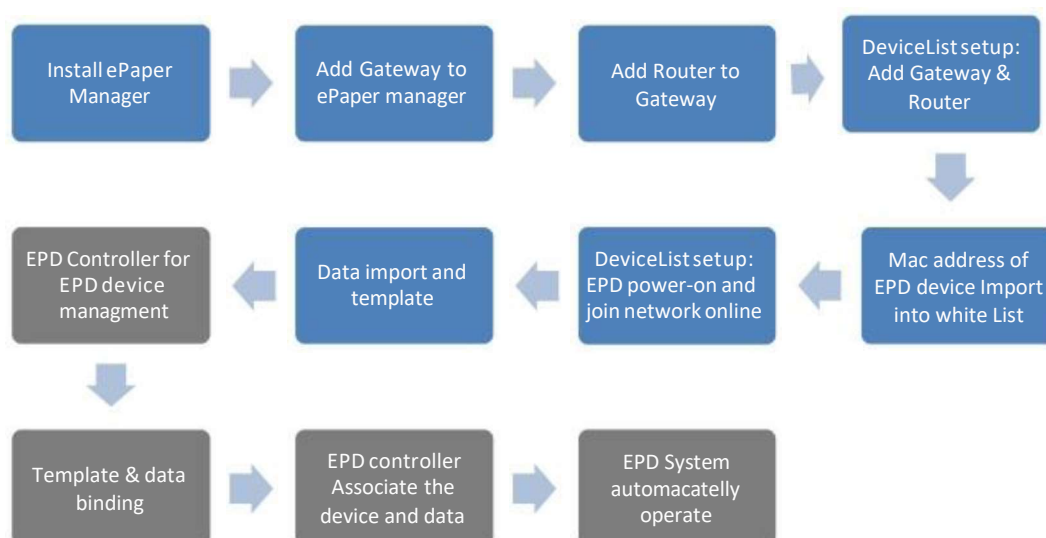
Install ePaper Manager

Add Gateway to ePaper manager

Add Router to Gateway

DeviceList setup: Add Gateway & Router

Mac address of EPD device Import into white List

DeviceList setup: EPD power-on and join network online

Data import and template

EPD Controller for EPD device managment

Template & data binding

EPD controller Associate the device and data

EPD System automacatelly operate